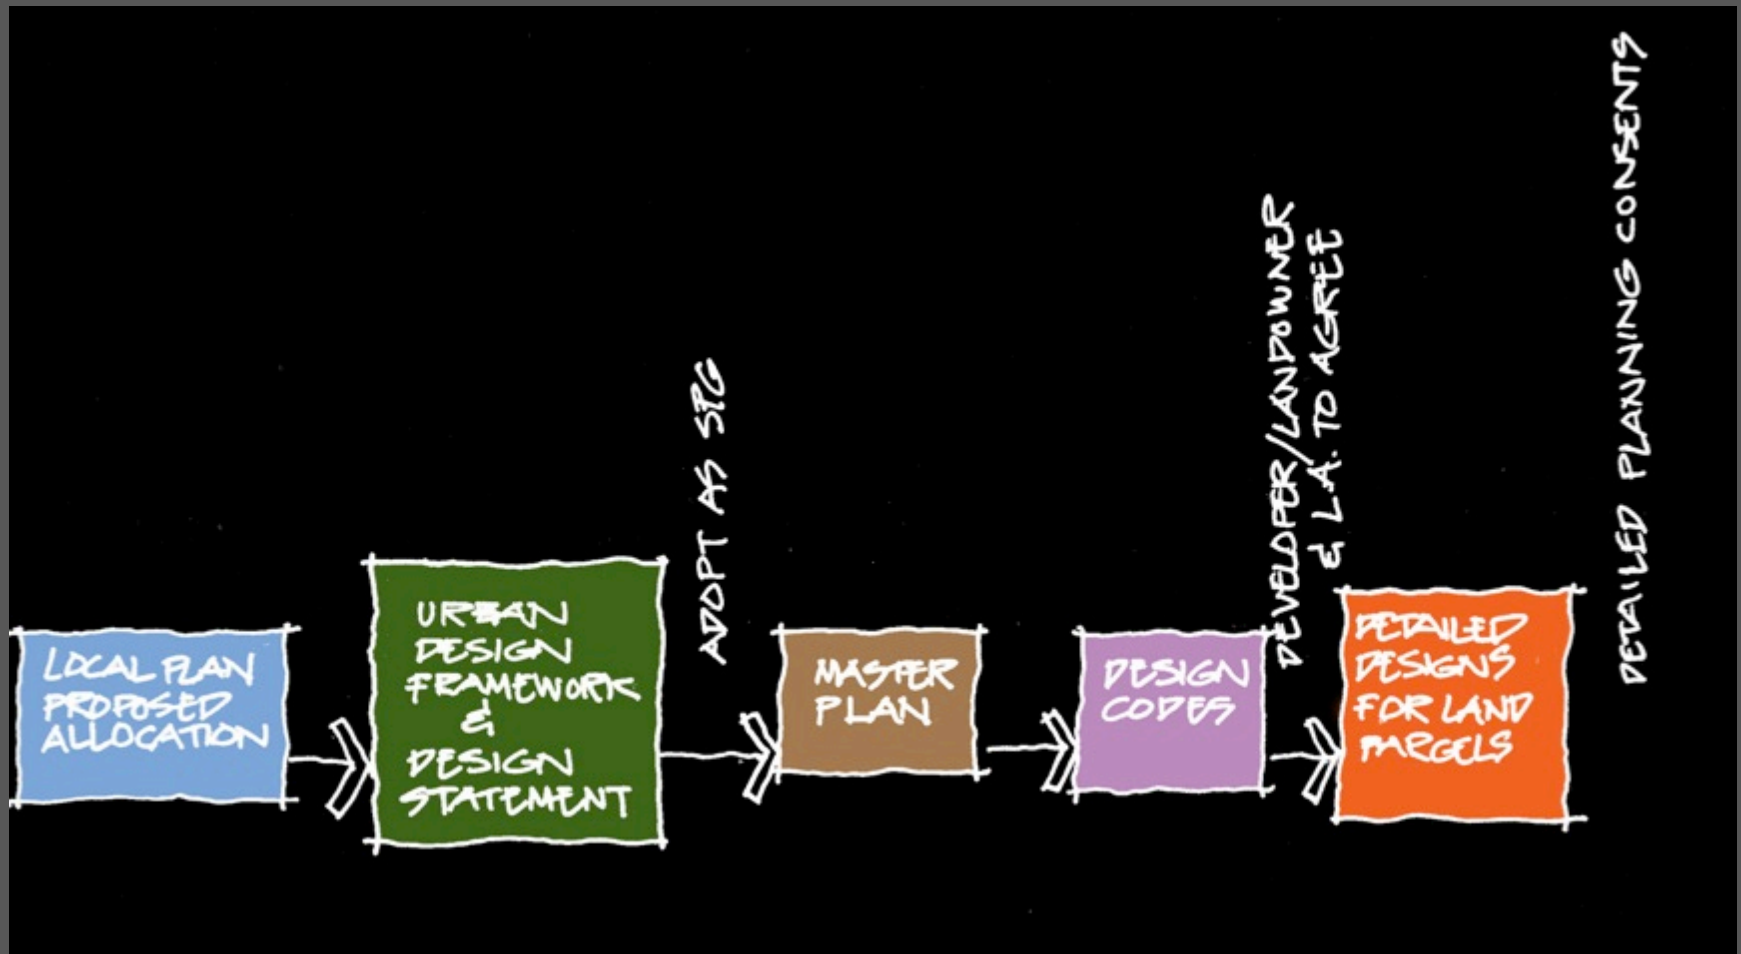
LOCAL PLAN PROPOSED ALLOCATION

URBAN DESIGN FRAMEWORK & DESIGN STATEMENT

ADOPT AS SPG

MASTER PLAN

DESIGN CODES

DEVELOPER/LANDOWNER & L.A. TO AGREE

DETAILED DESIGNS FOR LAND PARCELS

DETAILED PLANNING CONSENTS